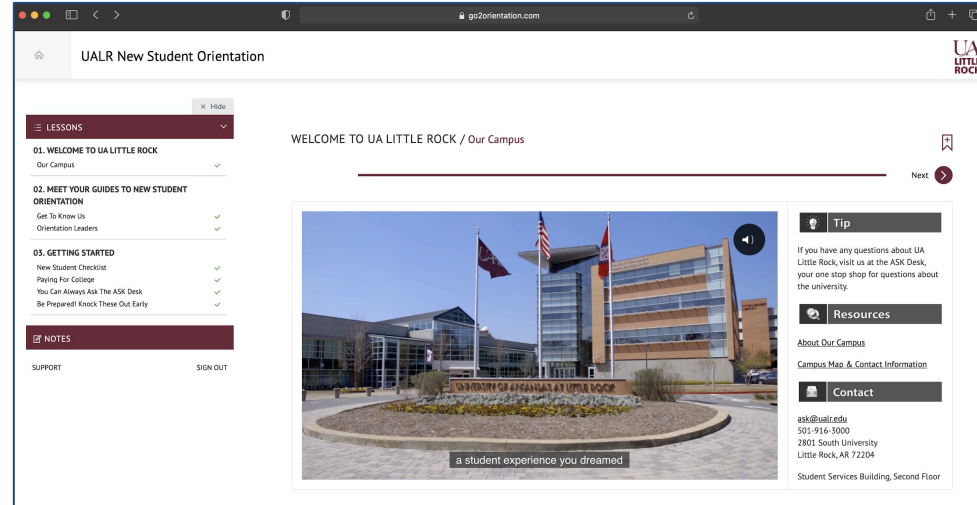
go2orientation.com

UALR New Student Orientation

UA LITTLE ROCK

× Hide

LESSONS

01. WELCOME TO UA LITTLE ROCK
Our Campus

02. MEET YOUR GUIDES TO NEW STUDENT ORIENTATION
Get To Know Us
Orientation Leaders

03. GETTING STARTED
New Student Checklist
Paying For College
You Can Always Ask The ASK Desk
Be Prepared! Knock These Out Early

NOTES

SUPPORT
SIGN OUT

WELCOME TO UA LITTLE ROCK / Our Campus

Next

UNIVERSITY OF ARKANSAS AT LITTLE ROCK

a student experience you dreamed

Tip

If you have any questions about UA Little Rock, visit us at the ASK Desk, your one stop shop for questions about the university.

Resources

About Our Campus

Campus Map & Contact Information

Contact

ask@ualr.edu
501-916-3000
2801 South University
Little Rock, AR 72204

Student Services Building, Second Floor